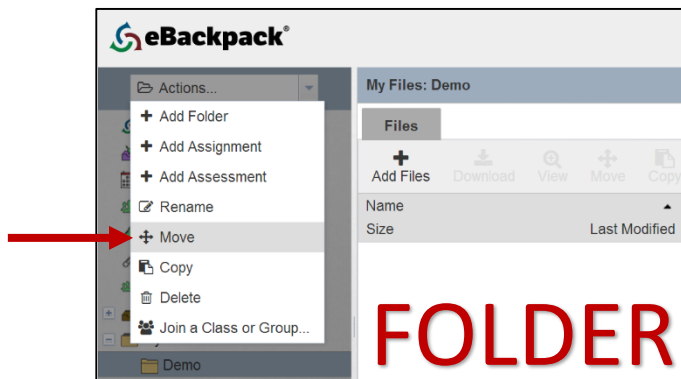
eBackpack®

Actions...

Add Folder
Add Assignment
Add Assessment
Rename
Move
Copy
Delete
Join a Class or Group...

Demo

My Files: Demo

Files

Add Files
Download
View
Move
Copy

Name
Size
Last Modified

FOLDER